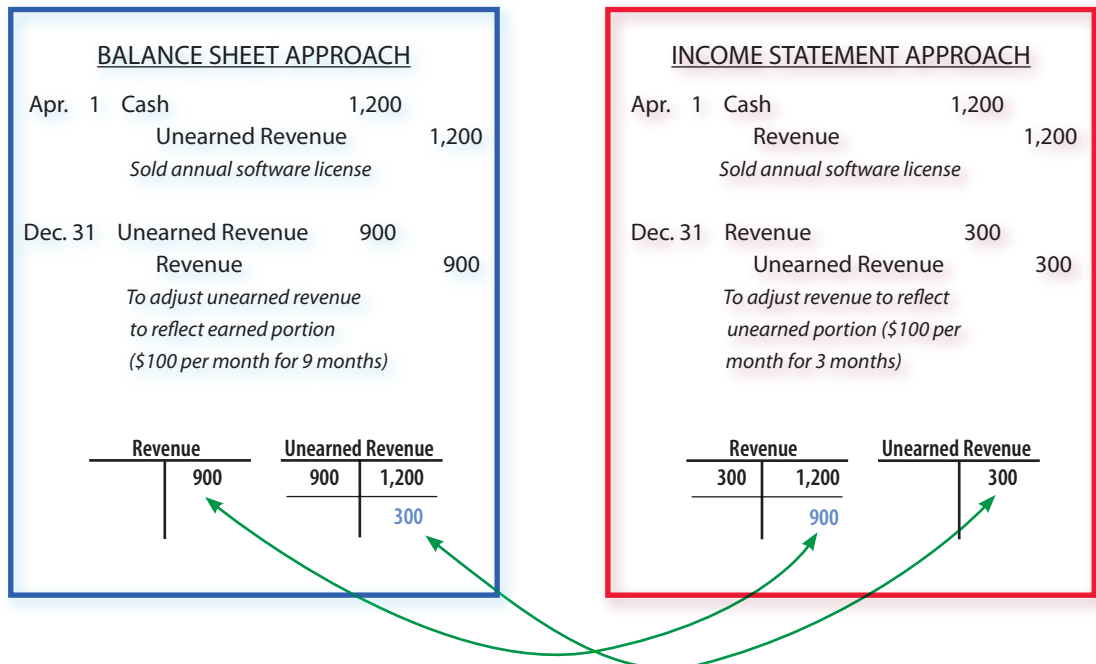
BALANCE SHEET APPROACH

| | | | |
|---|---|---|---|
| Apr. 1 | Cash | 1,200 | |
| | Unearned Revenue | | 1,200 |
| | *Sold annual software license* | | |
| Dec. 31 | Unearned Revenue | 900 | |
| | Revenue | | 900 |
| | *To adjust unearned revenue to reflect earned portion ($100 per month for 9 months)* | | |

Revenue

| | |
|---|---|
| | 900 |

Unearned Revenue

| | |
|---|---|
| 900 | 1,200 |
| | 300 |

INCOME STATEMENT APPROACH

| | | | |
|---|---|---|---|
| Apr. 1 | Cash | 1,200 | |
| | Revenue | | 1,200 |
| | *Sold annual software license* | | |
| Dec. 31 | Revenue | 300 | |
| | Unearned Revenue | | 300 |
| | *To adjust revenue to reflect unearned portion ($100 per month for 3 months)* | | |

Revenue

| | |
|---|---|
| 300 | 1,200 |
| | 900 |

Unearned Revenue

| | |
|---|---|
| | 300 |